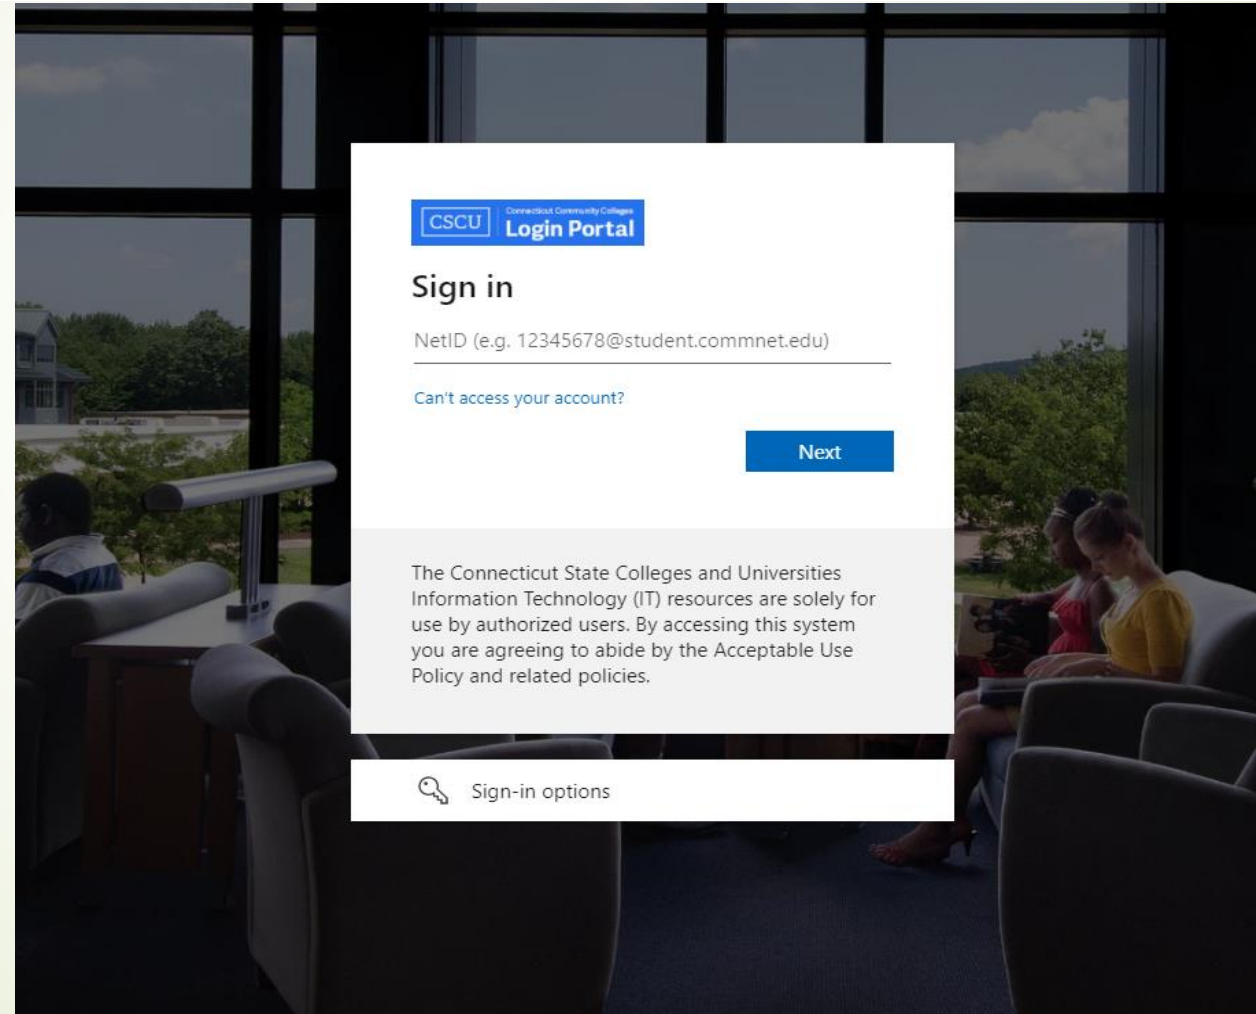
CSCU Connecticut Community Colleges Login Portal

Sign in

NetID (e.g. 12345678@student.commnet.edu)

Can't access your account?

Next

The Connecticut State Colleges and Universities Information Technology (IT) resources are solely for use by authorized users. By accessing this system you are agreeing to abide by the Acceptable Use Policy and related policies.

Sign-in options